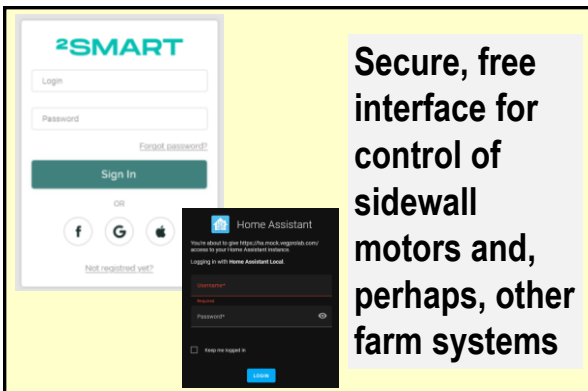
²SMART

Login

Password

Forgot password?

Sign In

OR

f G

Not registred yet?

Home Assistant

You're about to give https://ha.mock.vegprolab.com/ access to your Home Assistant instance.

Logging in with Home Assistant Local.

Username*

Required

Password*

Keep me logged in

LOGIN

Secure, free interface for control of sidewall motors and, perhaps, other farm systems